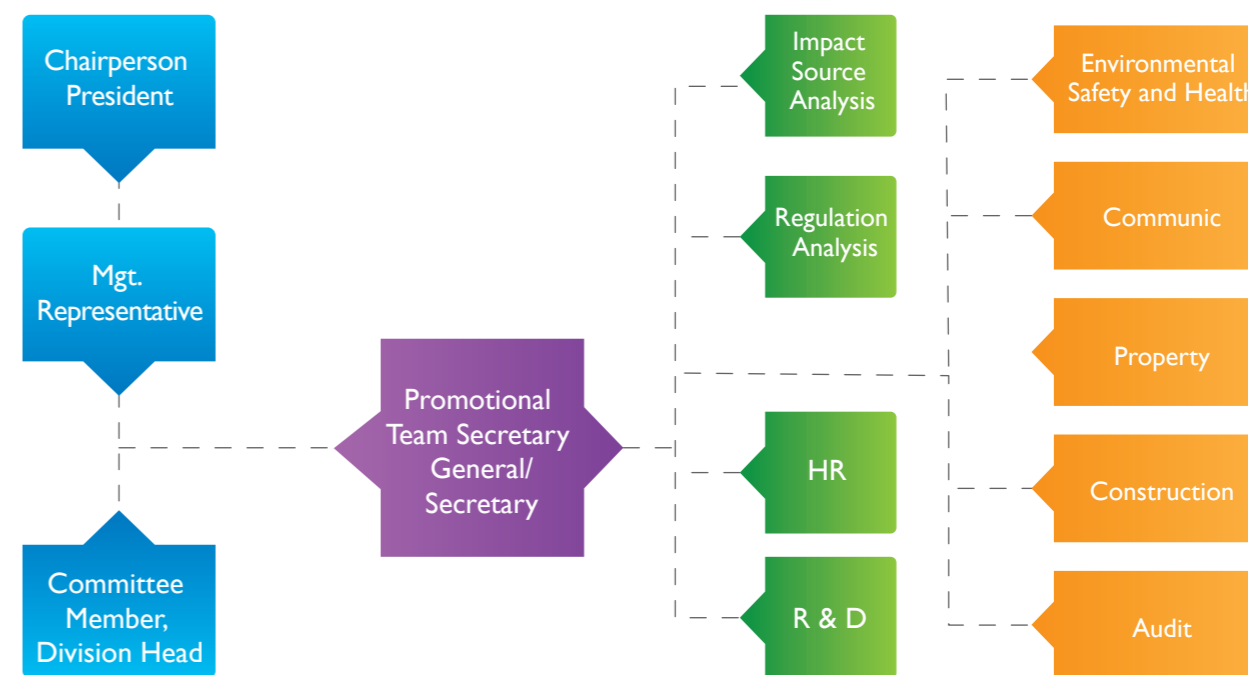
Chairperson President

Mgt. Representative

Committee Member, Division Head

Promotional Team Secretary General/ Secretary

Impact Source Analysis

Regulation Analysis

HR

R & D

Environmental Safety and Health

Communic

Property

Construction

Audit